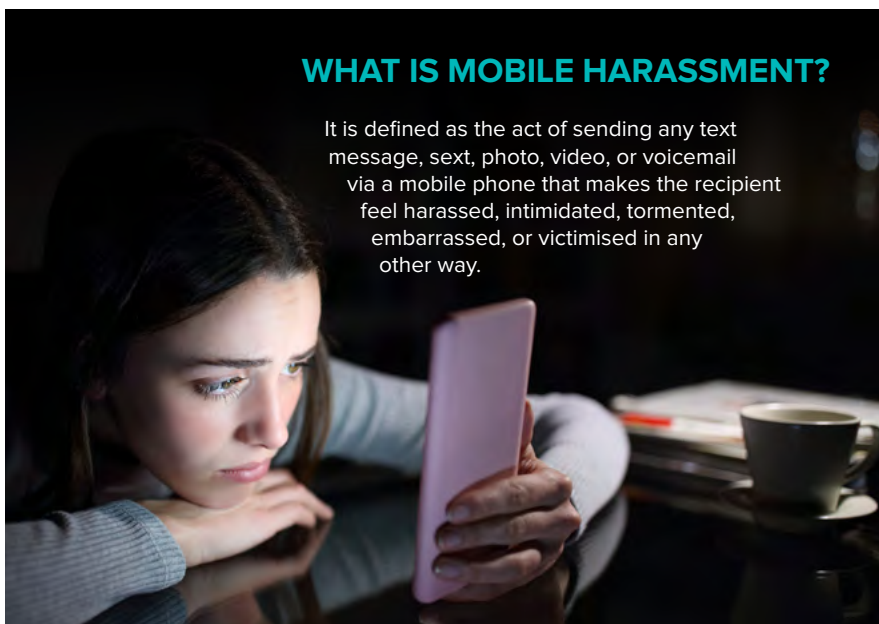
WHAT IS MOBILE HARASSMENT?

It is defined as the act of sending any text message, sext, photo, video, or voicemail via a mobile phone that makes the recipient feel harassed, intimidated, tormented, embarrassed, or victimised in any other way.